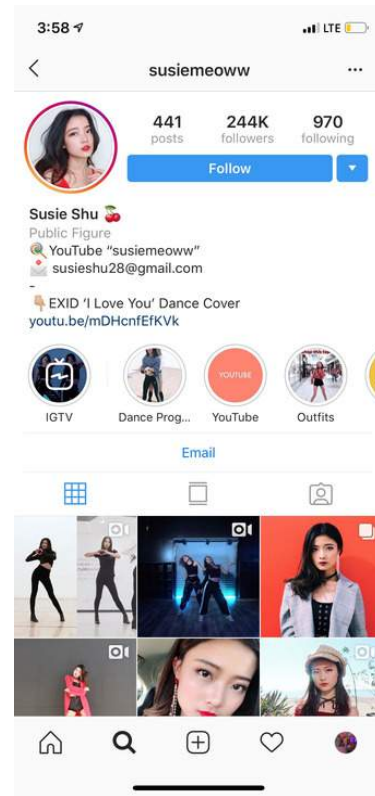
3:58

LTE

susiemeoww

441
posts

244K
followers

970
following

Follow

Susie Shu 🍒
Public Figure
🍭 YouTube "susiemeoww"
✉️ susieshu28@gmail.com
-
👇🏼 EXID 'I Love You' Dance Cover
youtu.be/mDHcnfEfKVk

IGTV
Dance Prog...
YOUTUBE
YouTube
Outfits

Email